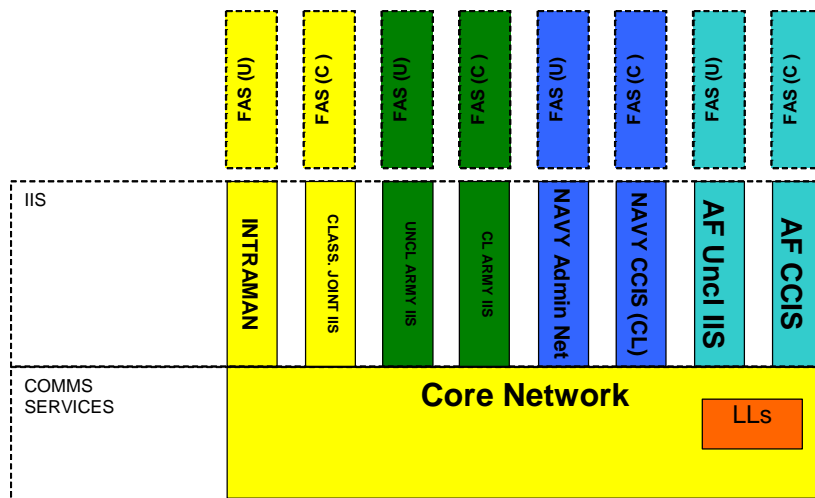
FAS (U)
FAS (C )
FAS (U)
FAS (C )
FAS (U)
FAS (C )
FAS (U)
FAS (C )

IIS
INTRAMAN
CLASS. JOINT IIS
UNCL ARMY IIS
CL ARMY IIS
NAVY Admin Net
NAVY CCIS (CL)
AF Uncl IIS
AF CCIS

COMMS SERVICES
Core Network
LLs